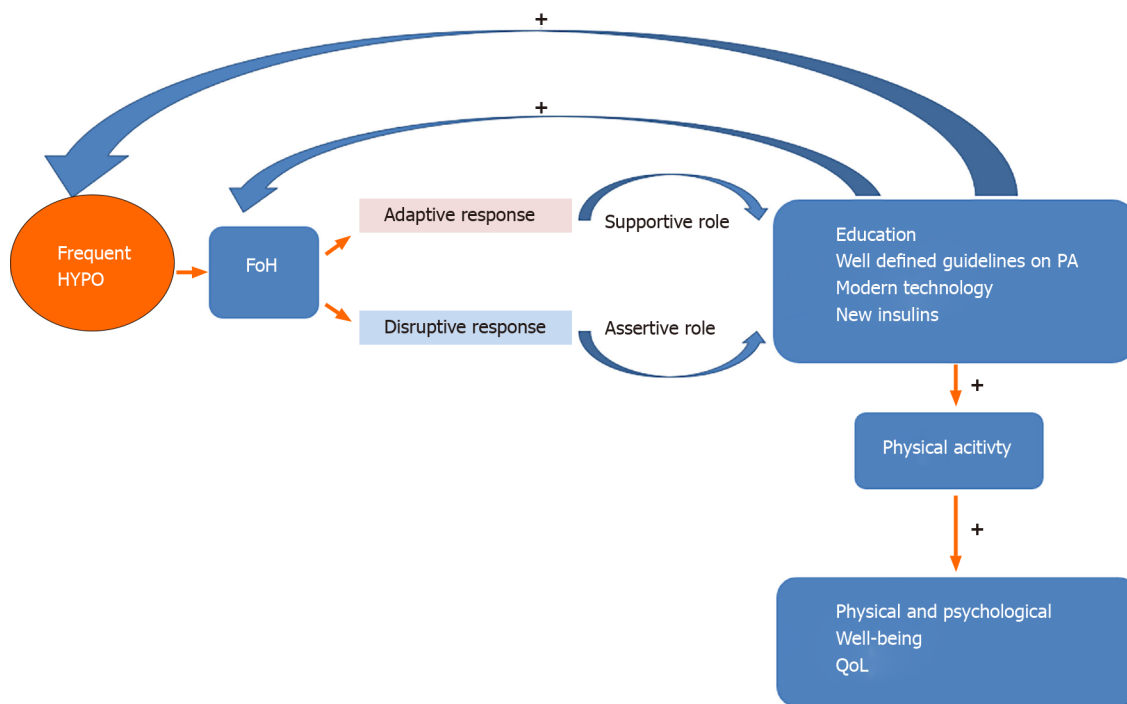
+

+

Frequent HYPO

FoH

Adaptive response

Disruptive response

Supportive role

Assertive role

Education
Well defined guidelines on PA
Modern technology
New insulins

+

Physical acitivty

+

Physical and psychological
Well-being
QoL